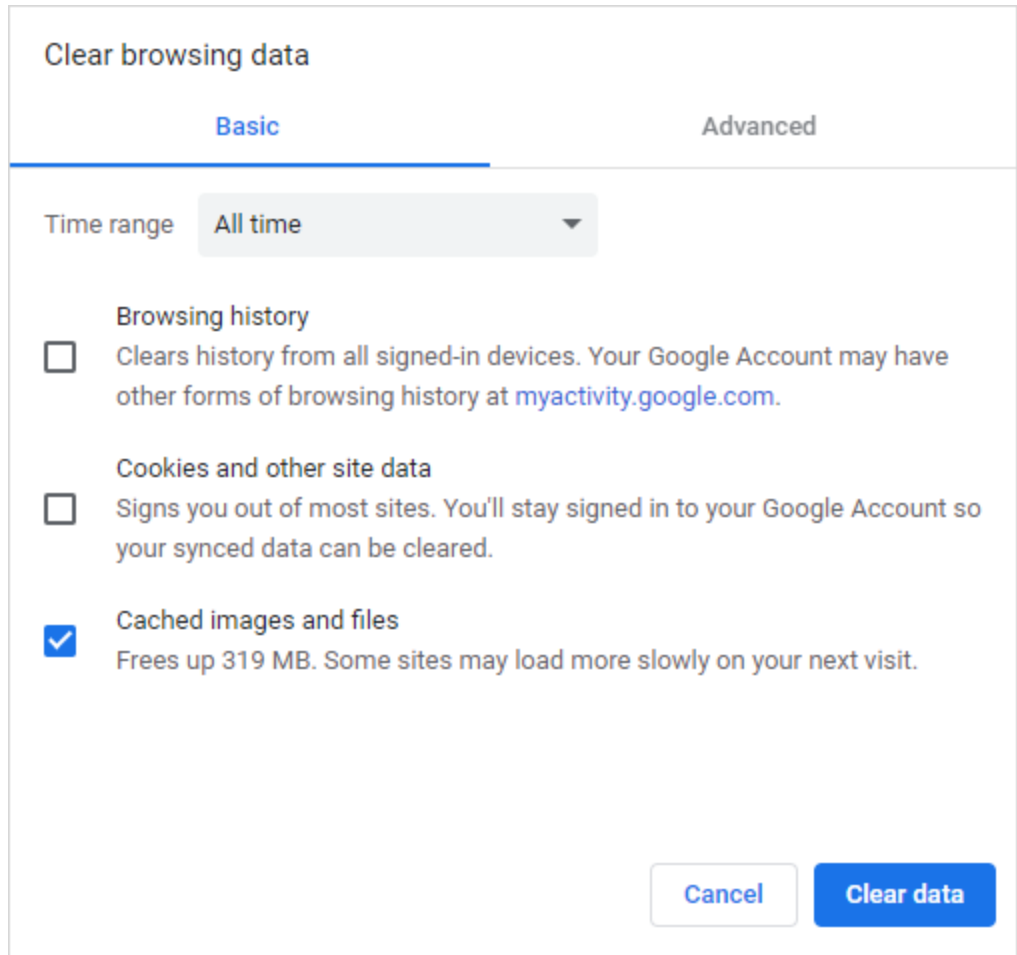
Clear browsing data

Basic

Advanced

Time range
All time

Browsing history
Clears history from all signed-in devices. Your Google Account may have other forms of browsing history at myactivity.google.com.

Cookies and other site data
Signs you out of most sites. You'll stay signed in to your Google Account so your synced data can be cleared.

Cached images and files
Frees up 319 MB. Some sites may load more slowly on your next visit.

Cancel
Clear data